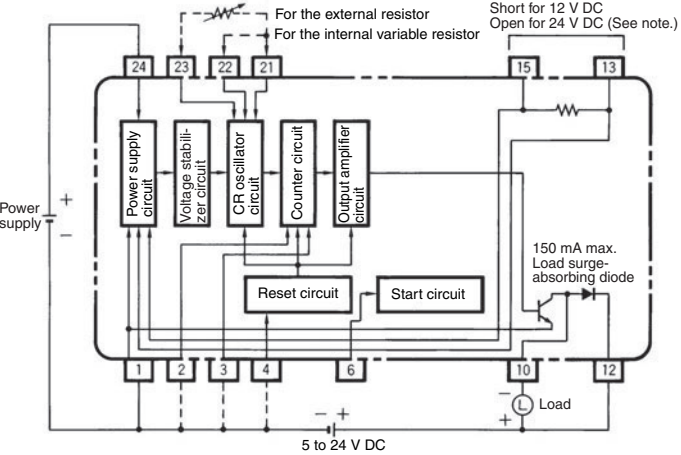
For the external resistor
For the internal variable resistor
Short for 12 V DC
Open for 24 V DC (See note.)

24
23
22
21
15
13

Power supply circuit
Voltage stabilizer circuit
CR oscillator circuit
Counter circuit
Output amplifier circuit

Power supply
+
−

150 mA max.
Load surge-absorbing diode

Reset circuit
Start circuit

1
2
3
4
6
10
12

Load
−
+
− +
5 to 24 V DC